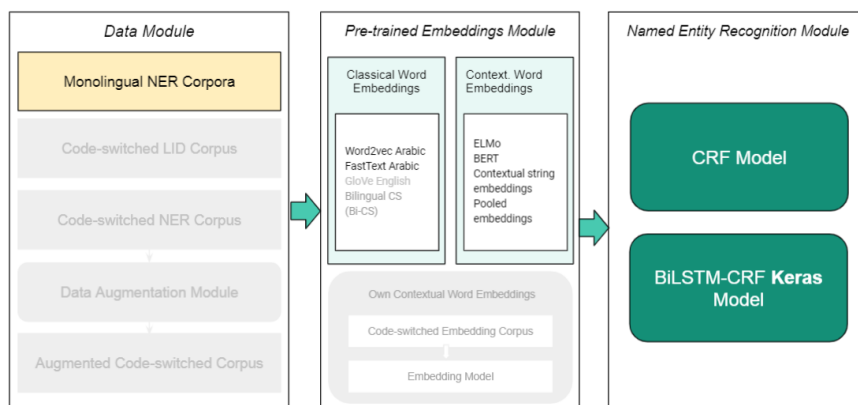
Data Module

Monolingual NER Corpora

Code-switched LID Corpus

Code-switched NER Corpus

Data Augmentation Module

Augmented Code-switched Corpus

Pre-trained Embeddings Module

Classical Word Embeddings

Word2vec Arabic
FastText Arabic
GloVe English
Bilingual CS (Bi-CS)

Context. Word Embeddings

ELMo
BERT
Contextual string embeddings
Pooled embeddings

Own Contextual Word Embeddings

Code-switched Embedding Corpus

Embedding Model

Named Entity Recognition Module

CRF Model

BiLSTM-CRF **Keras** Model